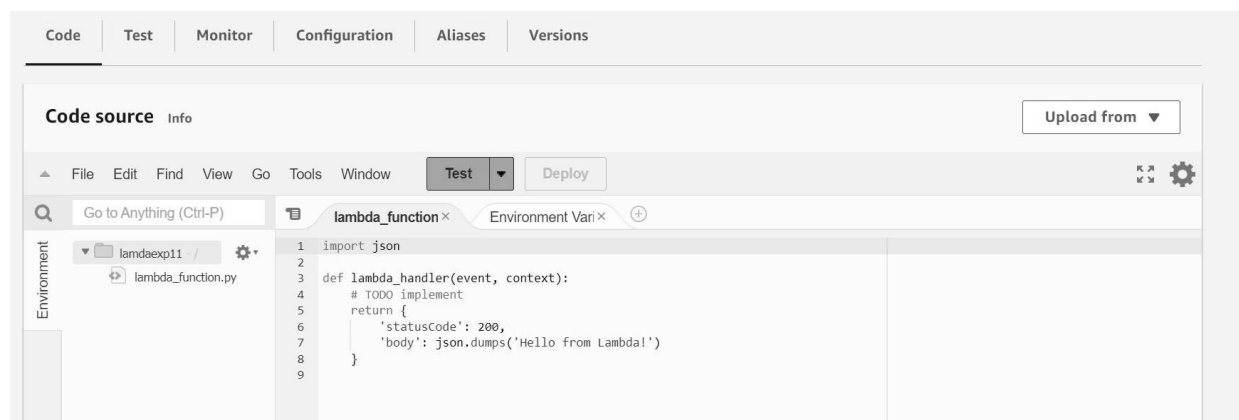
Code | Test | Monitor | Configuration | Aliases | Versions

Code source Info

Upload from ▼

File Edit Find View Go Tools Window Test ▼ Deploy

Go to Anything (Ctrl-P)

lambda_function × Environment Vari ×

Environment

lamdaexp11 - /

lambda_function.py

1 import json
2
3 def lambda_handler(event, context):
4     # TODO implement
5     return {
6         'statusCode': 200,
7         'body': json.dumps('Hello from Lambda!')
8     }
9